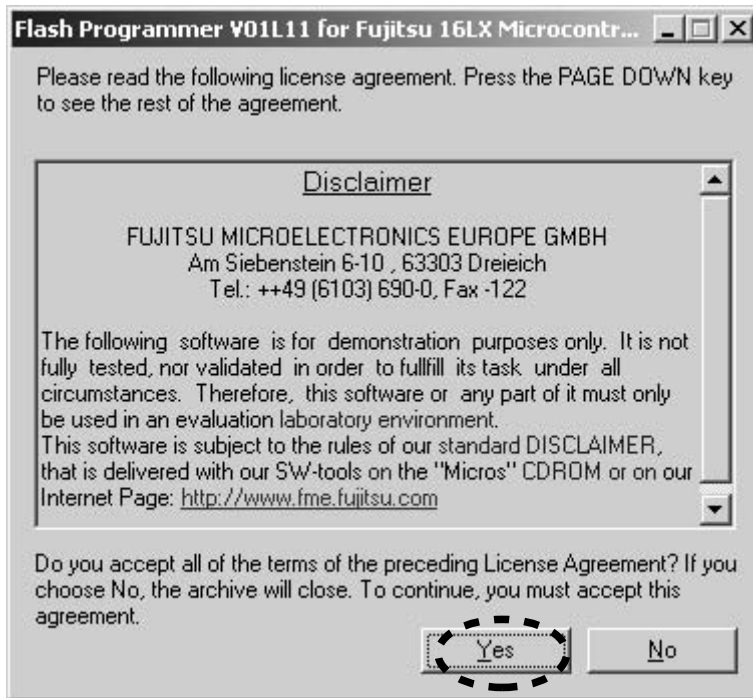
Flash Programmer V01L11 for Fujitsu 16LX Microcontr...

Please read the following license agreement. Press the PAGE DOWN key to see the rest of the agreement.

Disclaimer

FUJITSU MICROELECTRONICS EUROPE GMBH
Am Siebenstein 6-10 , 63303 Dreieich
Tel.: ++49 (6103) 690-0, Fax -122

The following software is for demonstration purposes only. It is not fully tested, nor validated in order to fullfill its task under all circumstances. Therefore, this software or any part of it must only be used in an evaluation laboratory environment.
This software is subject to the rules of our standard DISCLAIMER, that is delivered with our SW-tools on the "Micros" CDROM or on our Internet Page: http://www.fme.fujitsu.com

Do you accept all of the terms of the preceding License Agreement? If you choose No, the archive will close. To continue, you must accept this agreement.

Yes

No